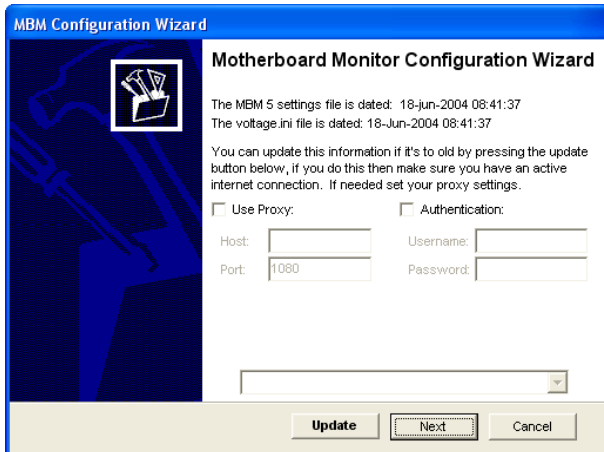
MBM Configuration Wizard

Motherboard Monitor Configuration Wizard

The MBM 5 settings file is dated: 18-jun-2004 08:41:37
The voltage.ini file is dated: 18-Jun-2004 08:41:37

You can update this information if it's to old by pressing the update button below, if you do this then make sure you have an active internet connection. If needed set your proxy settings.

Use Proxy:

Authentication:

Host:

Port: 1080

Username:

Password:

Update

Next

Cancel